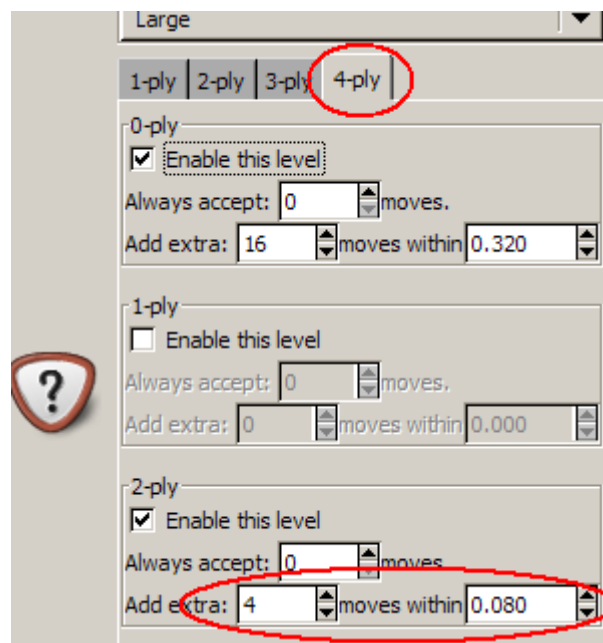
Large

1-ply | 2-ply | 3-ply | 4-ply

0-ply
Enable this level
Always accept: 0 moves.
Add extra: 16 moves within 0.320

1-ply
Enable this level
Always accept: 0 moves.
Add extra: 0 moves within 0.000

2-ply
Enable this level
Always accept: 0 moves.
Add extra: 4 moves within 0.080

?